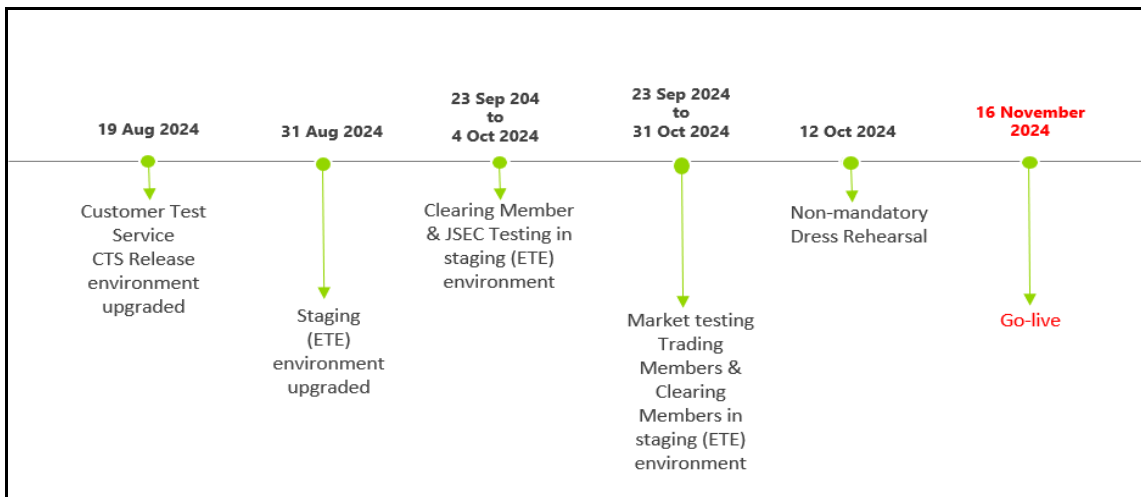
19 Aug 2024

Customer Test Service CTS Release environment upgraded

31 Aug 2024

Staging (ETE) environment upgraded

23 Sep 204 to 4 Oct 2024

Clearing Member & JSEC Testing in staging (ETE) environment

23 Sep 2024 to 31 Oct 2024

Market testing Trading Members & Clearing Members in staging (ETE) environment

12 Oct 2024

Non-mandatory Dress Rehearsal

16 November 2024

Go-live